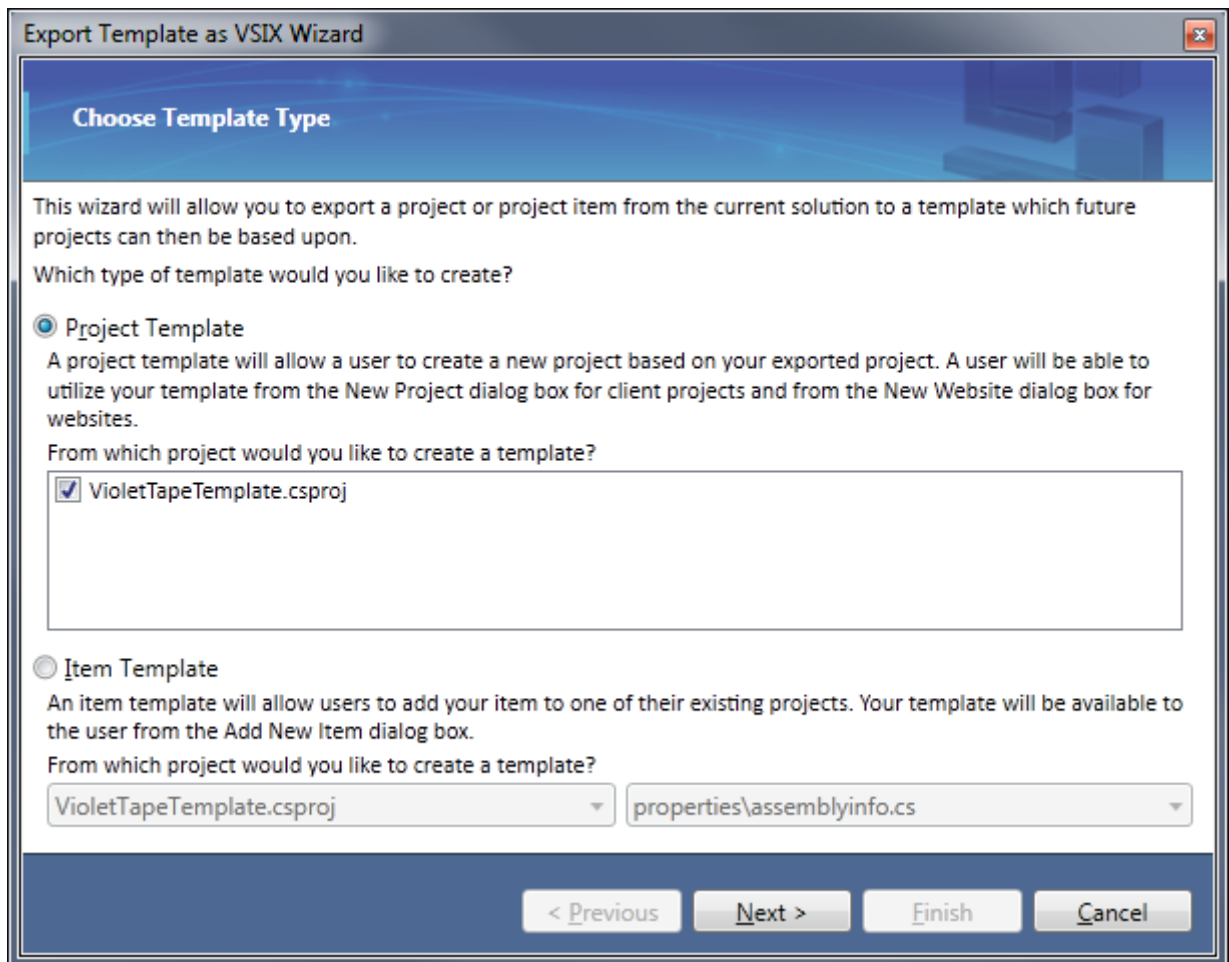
Export Template as VSIX Wizard

Choose Template Type

This wizard will allow you to export a project or project item from the current solution to a template which future projects can then be based upon.

Which type of template would you like to create?

Project Template

A project template will allow a user to create a new project based on your exported project. A user will be able to utilize your template from the New Project dialog box for client projects and from the New Website dialog box for websites.

From which project would you like to create a template?

VioletTapeTemplate.csproj

Item Template

An item template will allow users to add your item to one of their existing projects. Your template will be available to the user from the Add New Item dialog box.

From which project would you like to create a template?

VioletTapeTemplate.csproj

properties\assemblyinfo.cs

< Previous

Next >

Finish

Cancel